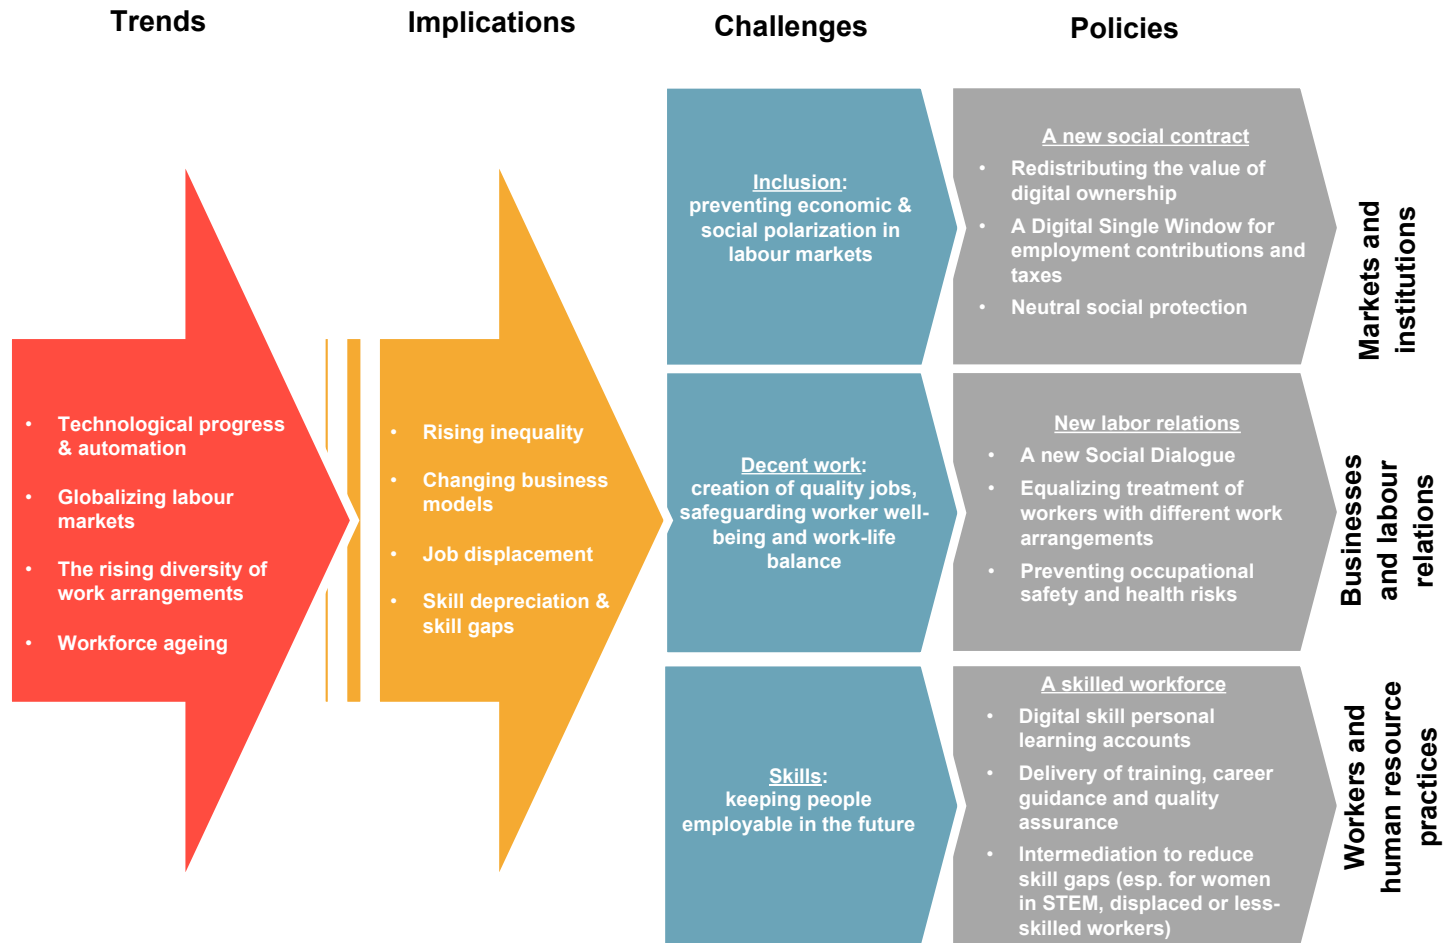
Trends

Implications

Challenges

Policies

- Technological progress & automation
- Globalizing labour markets
- The rising diversity of work arrangements
- Workforce ageing

- Rising inequality
- Changing business models
- Job displacement
- Skill depreciation & skill gaps

Inclusion: preventing economic & social polarization in labour markets

A new social contract
- Redistributing the value of digital ownership
- A Digital Single Window for employment contributions and taxes
- Neutral social protection

Markets and institutions

Decent work: creation of quality jobs, safeguarding worker well-being and work-life balance

New labor relations
- A new Social Dialogue
- Equalizing treatment of workers with different work arrangements
- Preventing occupational safety and health risks

Businesses and labour relations

Skills: keeping people employable in the future

A skilled workforce
- Digital skill personal learning accounts
- Delivery of training, career guidance and quality assurance
- Intermediation to reduce skill gaps (esp. for women in STEM, displaced or less-skilled workers)

Workers and human resource practices